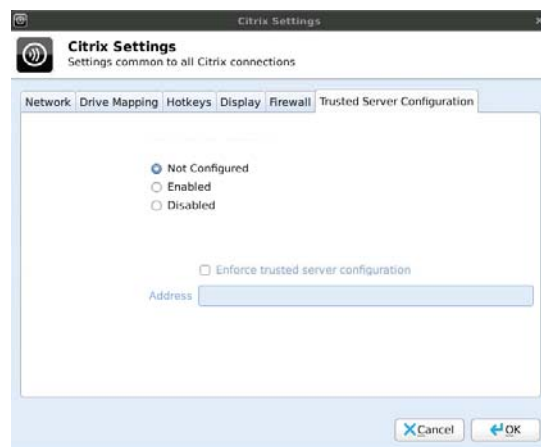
Citrix Settings

Citrix Settings
Settings common to all Citrix connections

Network | Drive Mapping | Hotkeys | Display | Firewall | Trusted Server Configuration

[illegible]

Not Configured
Enabled
Disabled

Enforce trusted server configuration

Address

Cancel
OK